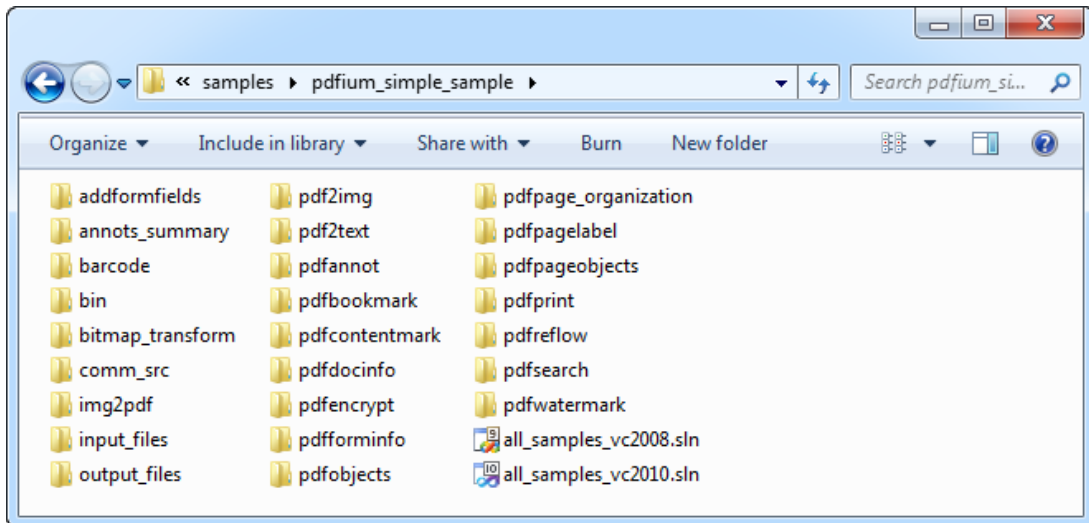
« samples ▸ pdfium_simple_sample ▸

Search pdfium_si...

Organize ▾ Include in library ▾ Share with ▾ Burn New folder

addformfields
annots_summary
barcode
bin
bitmap_transform
comm_src
img2pdf
input_files
output_files

pdf2img
pdf2text
pdfannot
pdfbookmark
pdfcontentmark
pdfdocinfo
pdfencrypt
pdfforminfo
pdfobjects

pdfpage_organization
pdfpagelabel
pdfpageobjects
pdfprint
pdfreflow
pdfsearch
pdfwatermark
all_samples_vc2008.sln
all_samples_vc2010.sln